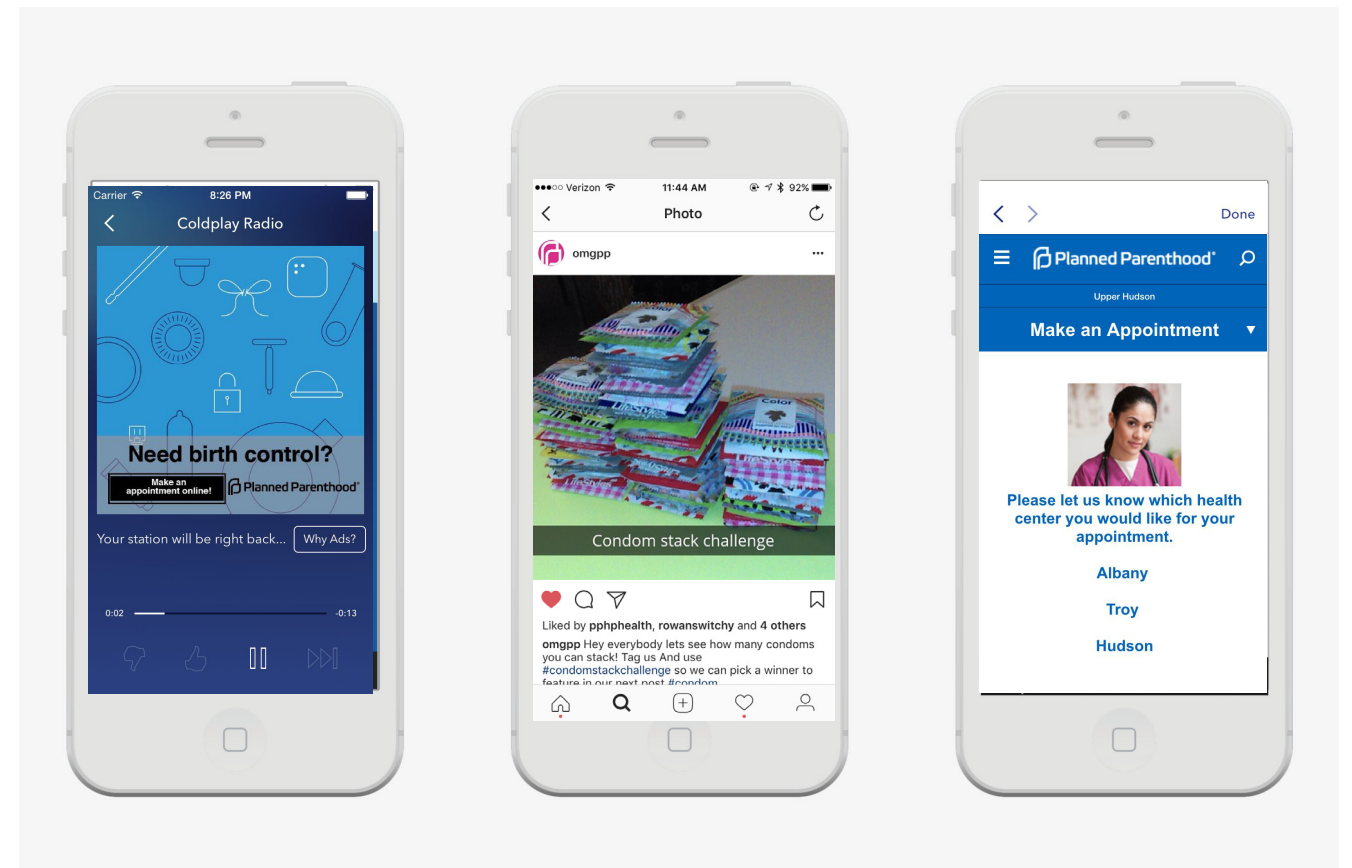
Carrier
8:26 PM
Coldplay Radio

Need birth control?
Make an appointment online!
Planned Parenthood®

Your station will be right back...
Why Ads?

0:02
-0:13

●●●○○ Verizon
11:44 AM
92%
Photo

omgpp
...

Condom stack challenge

Liked by pphphealth, rowanswitchy and 4 others
omgpp Hey everybody lets see how many condoms you can stack! Tag us And use #condomstackchallenge so we can pick a winner to feature in our next post #condom

Done

Planned Parenthood®
Upper Hudson
Make an Appointment

Please let us know which health center you would like for your appointment.

Albany

Troy

Hudson